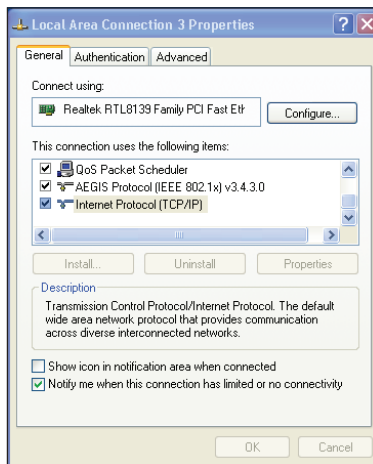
Local Area Connection 3 Properties

General | Authentication | Advanced

Connect using:

Realtek RTL8139 Family PCI Fast Eth

Configure...

This connection uses the following items:

QoS Packet Scheduler
AEGIS Protocol (IEEE 802.1x) v3.4.3.0
Internet Protocol (TCP/IP)

Install... | Uninstall | Properties

Description

Transmission Control Protocol/Internet Protocol. The default wide area network protocol that provides communication across diverse interconnected networks.

Show icon in notification area when connected

Notify me when this connection has limited or no connectivity

OK | Cancel